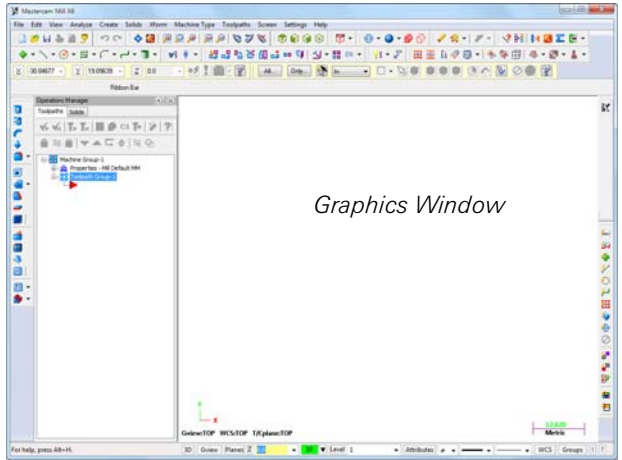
Mastercam Mill X6

File Edit View Analyze Create Solids Xform Machine Type Toolpaths Screen Settings Help

X 30.04677 Y 19.09639 Z 0.0

All Only

Ribbon Bar

Operations Manager

Toolpaths Solids

Machine Group-1
Properties - Mill Default MM
Toolpath Group-1

Graphics Window

Gview:TOP WCS:TOP T/Cplane:TOP

Metric

For help, press Alt+H.

3D Gview Planes Z Level 1 Attributes WCS Groups